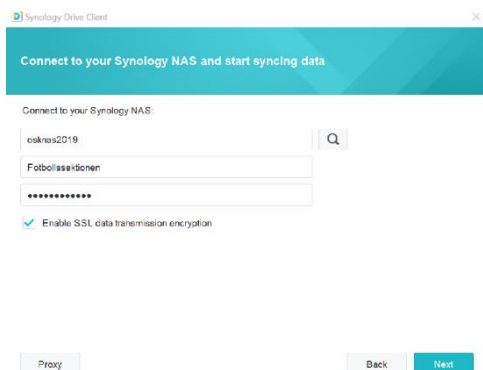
Synology Drive Client

Connect to your Synology NAS and start syncing data

Connect to your Synology NAS:

csknas2019

Fotbollssektionen

••••••••••••

Enable SSL data transmission encryption

Proxy

Back

Next